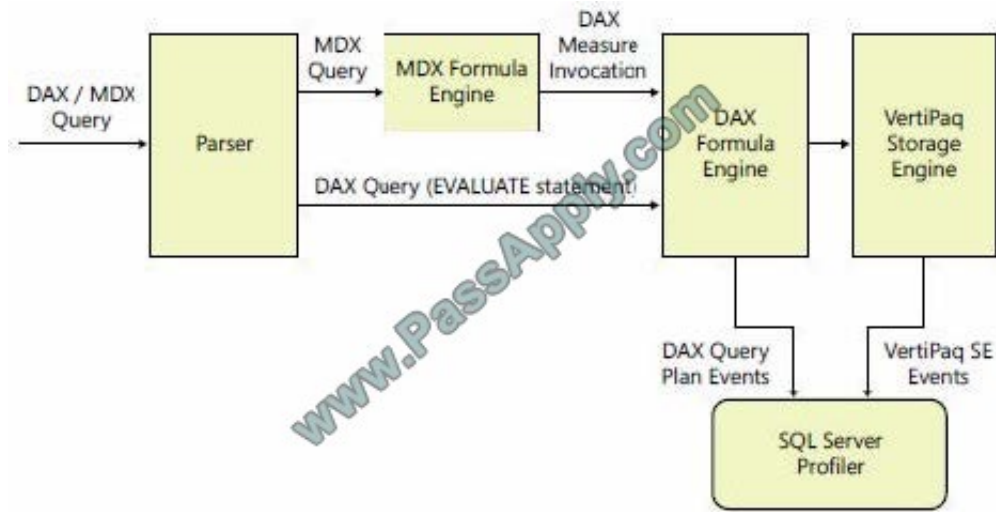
DAX / MDX Query

Parser

MDX Query

MDX Formula Engine

DAX Measure Invocation

DAX Formula Engine

VertiPaq Storage Engine

DAX Query (EVALUATE statement)

DAX Query Plan Events

VertiPaq SE Events

SQL Server Profiler

www.PassApply.com